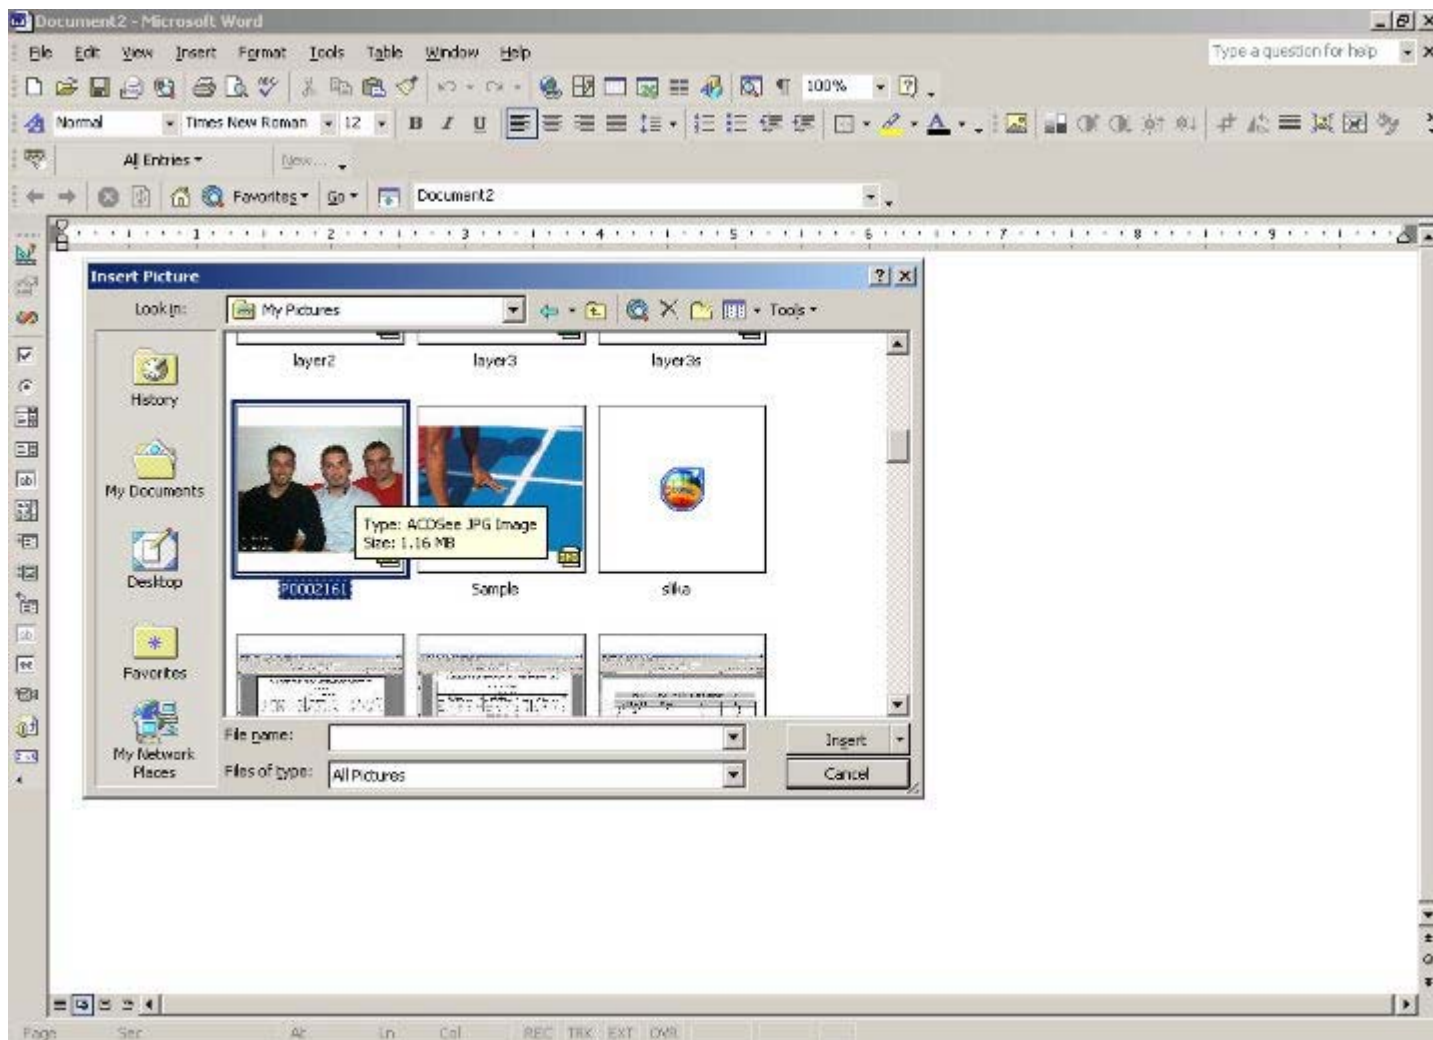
Document2 - Microsoft Word

File Edit View Insert Format Tools Table Window Help

Type a question for help

100%

Normal Times New Roman 12

All Entries New...

Favorites Go Document2

1 2 3 4 5 6 7 8 9

Insert Picture

Look in: My Pictures Tools

layer2 layer3 layer3s

History

My Documents

Type: ACDSee JPG Image
Size: 1.16 MB

Desktop

P0002161 Sample silva

Favorites

My Network Places

File name:

Files of type: All Pictures

Insert

Cancel

Page Sec At Ln Col REC TRK EXT OVR